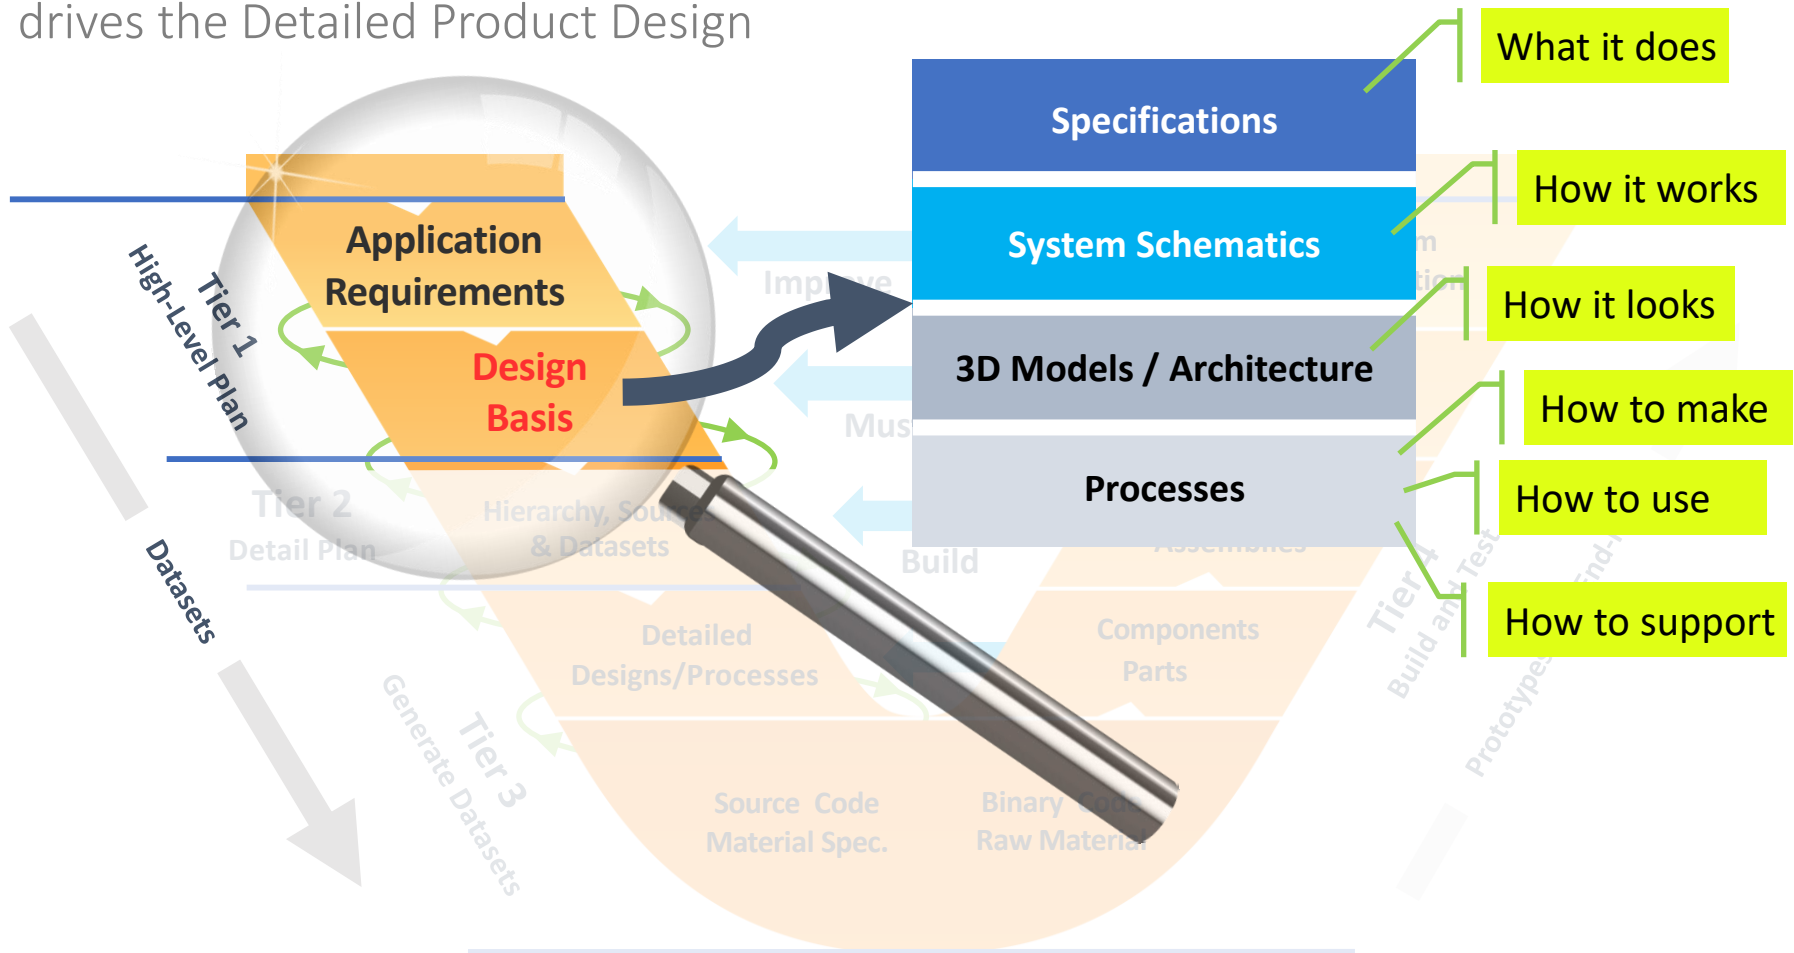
drives the Detailed Product Design

Application Requirements

Design Basis

Tier 1
High-Level Plan

Tier 2
Detail Plan

Hierarchy, Source & Datasets

Datasets

Detailed Designs/Processes

Tier 3
Generate Datasets

Source Code
Material Spec.

Binary Code
Raw Material

Components
Parts

Assemblies

Improve

Must

Build

Tier 4
Build and Test

Prototype End-

Specifications

System Schematics

3D Models / Architecture

Processes

What it does

How it works

How it looks

How to make

How to use

How to support